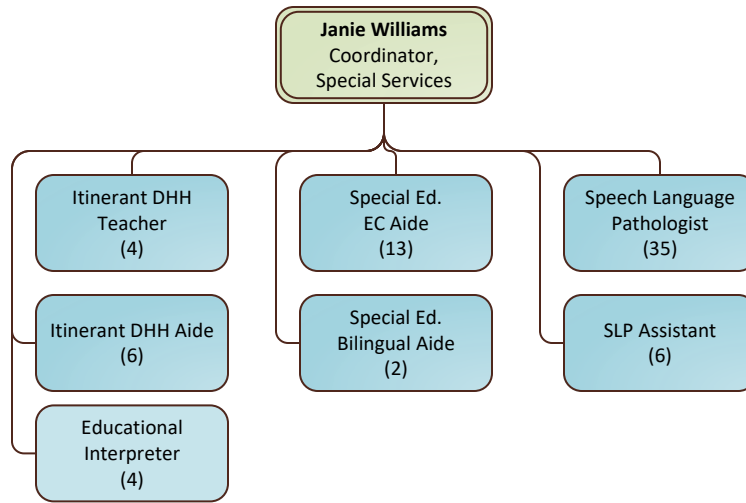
Janie Williams
Coordinator,
Special Services

Itinerant DHH Teacher
(4)

Itinerant DHH Aide
(6)

Educational Interpreter
(4)

Special Ed.
EC Aide
(13)

Special Ed.
Bilingual Aide
(2)

Speech Language Pathologist
(35)

SLP Assistant
(6)